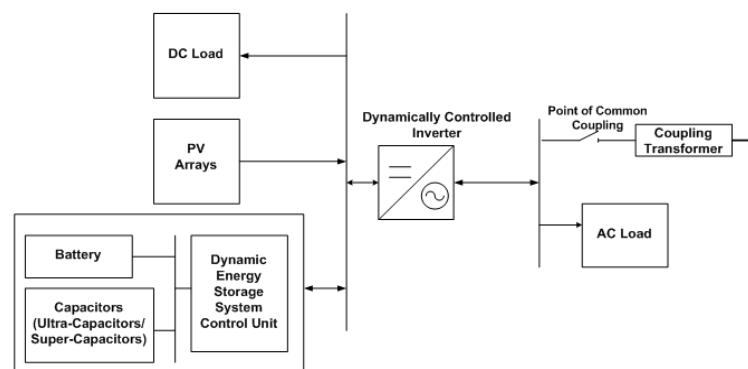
DC Load

PV Arrays

Dynamically Controlled Inverter

Point of Common Coupling

Coupling Transformer

AC Load

Battery

Capacitors (Ultra-Capacitors/ Super-Capacitors)

Dynamic Energy Storage System Control Unit